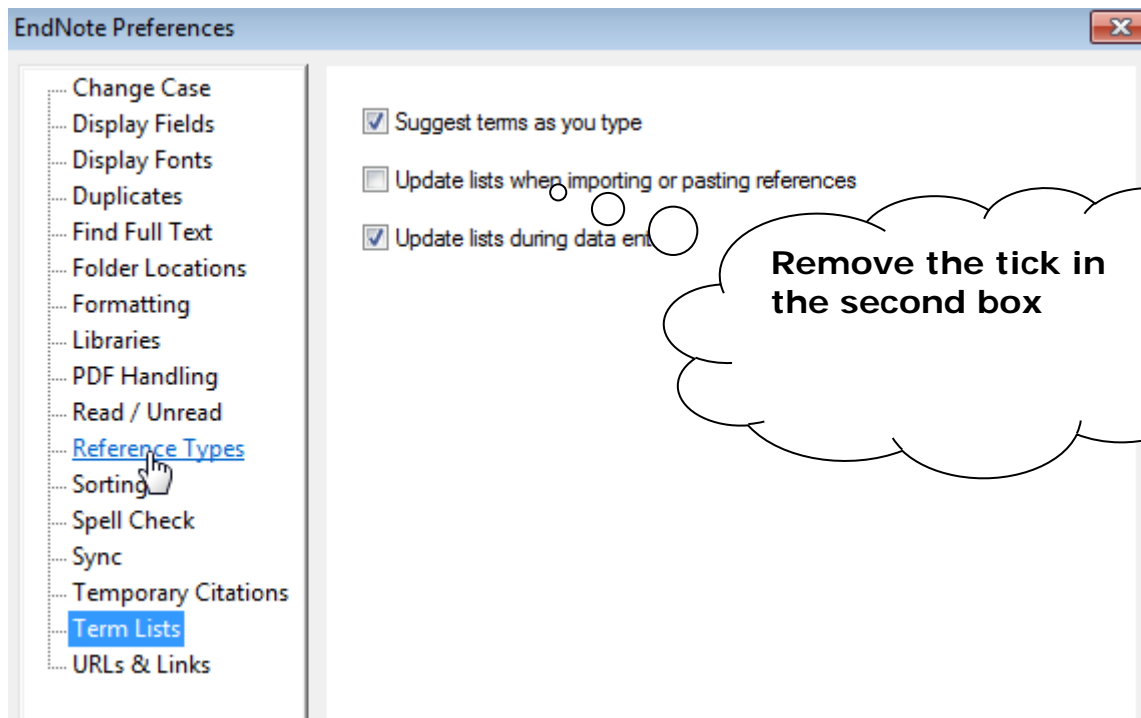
EndNote Preferences

Change Case
Display Fields
Display Fonts
Duplicates
Find Full Text
Folder Locations
Formatting
Libraries
PDF Handling
Read / Unread
Reference Types
Sorting
Spell Check
Sync
Temporary Citations
Term Lists
URLs & Links

Suggest terms as you type

Update lists when importing or pasting references

Update lists during data ent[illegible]

Remove the tick in the second box